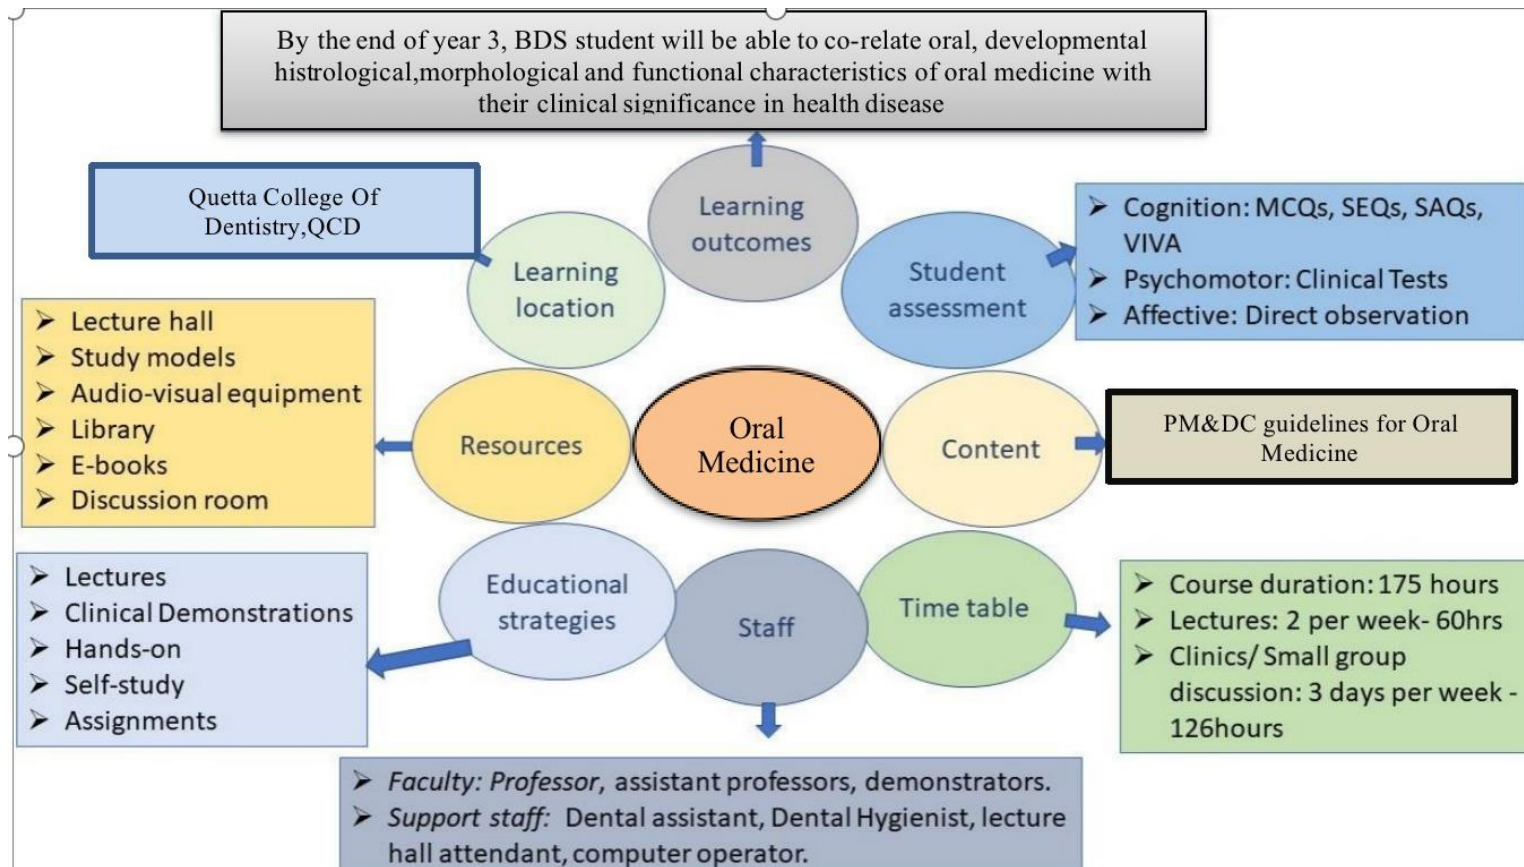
By the end of year 3, BDS student will be able to co-relate oral, developmental histrological,morphological and functional characteristics of oral medicine with their clinical significance in health disease

Quetta College Of Dentistry,QCD

Learning location

Learning outcomes

Student assessment

➤ Cognition: MCQs, SEQs, SAQs, VIVA
➤ Psychomotor: Clinical Tests
➤ Affective: Direct observation

➤ Lecture hall
➤ Study models
➤ Audio-visual equipment
➤ Library
➤ E-books
➤ Discussion room

Resources

Oral Medicine

Content

PM&DC guidelines for Oral Medicine

➤ Lectures
➤ Clinical Demonstrations
➤ Hands-on
➤ Self-study
➤ Assignments

Educational strategies

Staff

Time table

➤ Course duration: 175 hours
➤ Lectures: 2 per week- 60hrs
➤ Clinics/ Small group discussion: 3 days per week - 126hours

➤ Faculty: Professor, assistant professors, demonstrators.
➤ Support staff: Dental assistant, Dental Hygienist, lecture hall attendant, computer operator.